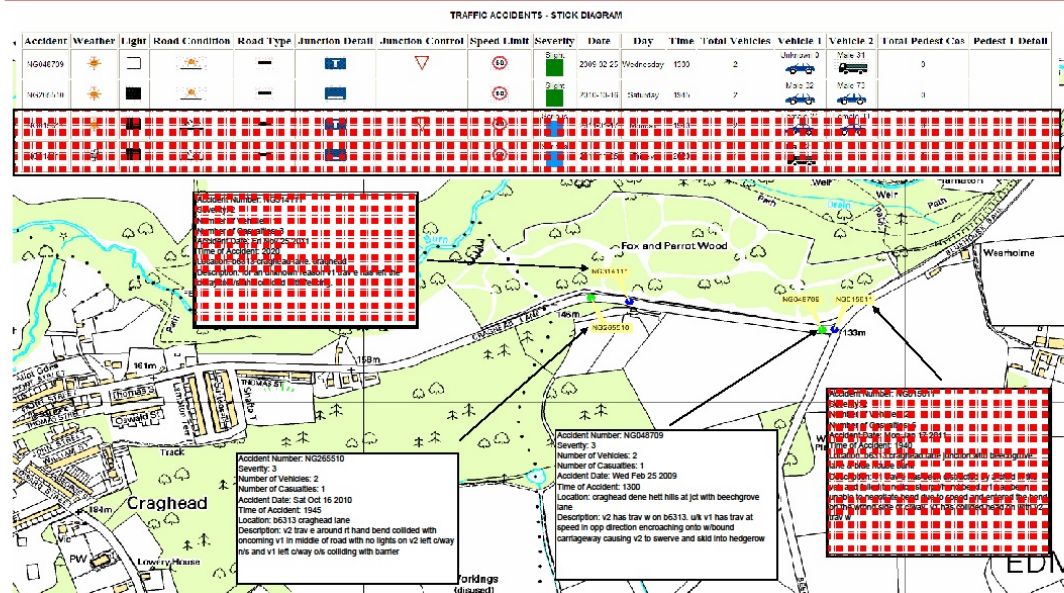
TRAFFIC ACCIDENTS - STICK DIAGRAM

| Accident | Weather | Light | Road Condition | Road Type | Junction Detail | Junction Control | Speed Limit | Severity | Date | Day | Time | Total Vehicles | Vehicle 1 | Vehicle 2 | Total Pedest Cas | Pedest 1 Detail |
|---|---|---|---|---|---|---|---|---|---|---|---|---|---|---|---|---|
| NG048709 | | | | | | | 50 | Slight | 2009 02 25 | Wednesday | 1300 | 2 | Unknown 0 | Male 31 | 0 | |
| NG265510 | | | | | | | 50 | Slight | 2010 10 16 | Saturday | 1945 | 2 | Male 22 | Male 73 | 0 | |
| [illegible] | | | | | | | | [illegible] | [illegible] | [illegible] | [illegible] | | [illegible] | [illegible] | | |
| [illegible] | | | | | | | | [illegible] | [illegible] | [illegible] | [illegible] | | | | | |

Accident Number: NG314111
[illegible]

Fox and Parrot Wood
Wearholme
NG314111
NG048709
NG415611
NG265510
146m
133m
159m
161m
Craghead
Track
Thomas St
Oswald St
Lowery House
PW
184m
Workings (disused)
Path
Weir
Drain
EDM

Accident Number: NG265510
Severity: 3
Number of Vehicles: 2
Number of Casualties: 1
Accident Date: Sat Oct 16 2010
Time of Accident: 1945
Location: b6313 craghead lane
Description: v2 trav e around rt hand bend collided with oncoming v1 in middle of road with no lights on v2 left c/way n/s and v1 left c/way o/s colliding with barrier

Accident Number: NG048709
Severity: 3
Number of Vehicles: 2
Number of Casualties: 1
Accident Date: Wed Feb 25 2009
Time of Accident: 1300
Location: craghead dene hett hills at jct with beechgrove lane
Description: v2 has trav w on b6313. u/k v1 has trav at speed in opp direction encroaching onto w/bound carriageway causing v2 to swerve and skid into hedgerow

Accident Number: NG415611
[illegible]